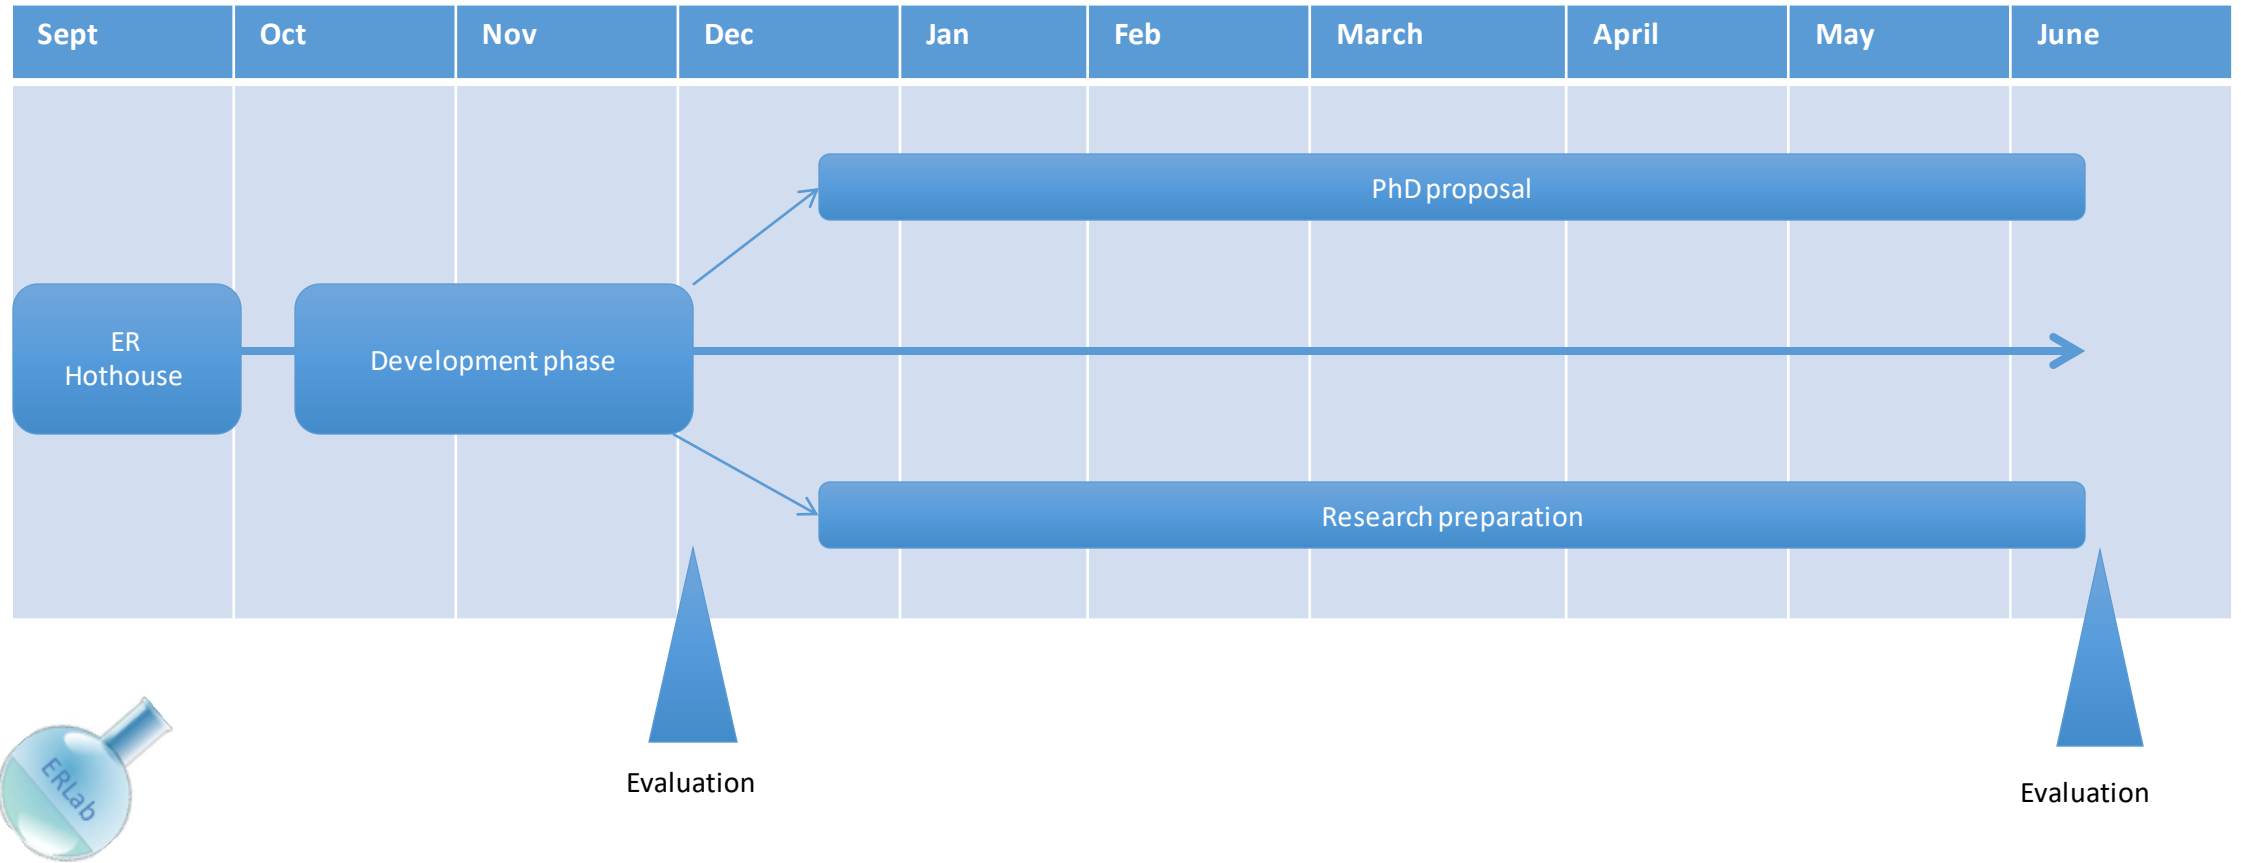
| Sept | Oct | Nov | Dec | Jan | Feb | March | April | May | June |
|---|---|---|---|---|---|---|---|---|---|

PhD proposal

ER Hothouse

Development phase

Research preparation

ERLab

Evaluation

Evaluation